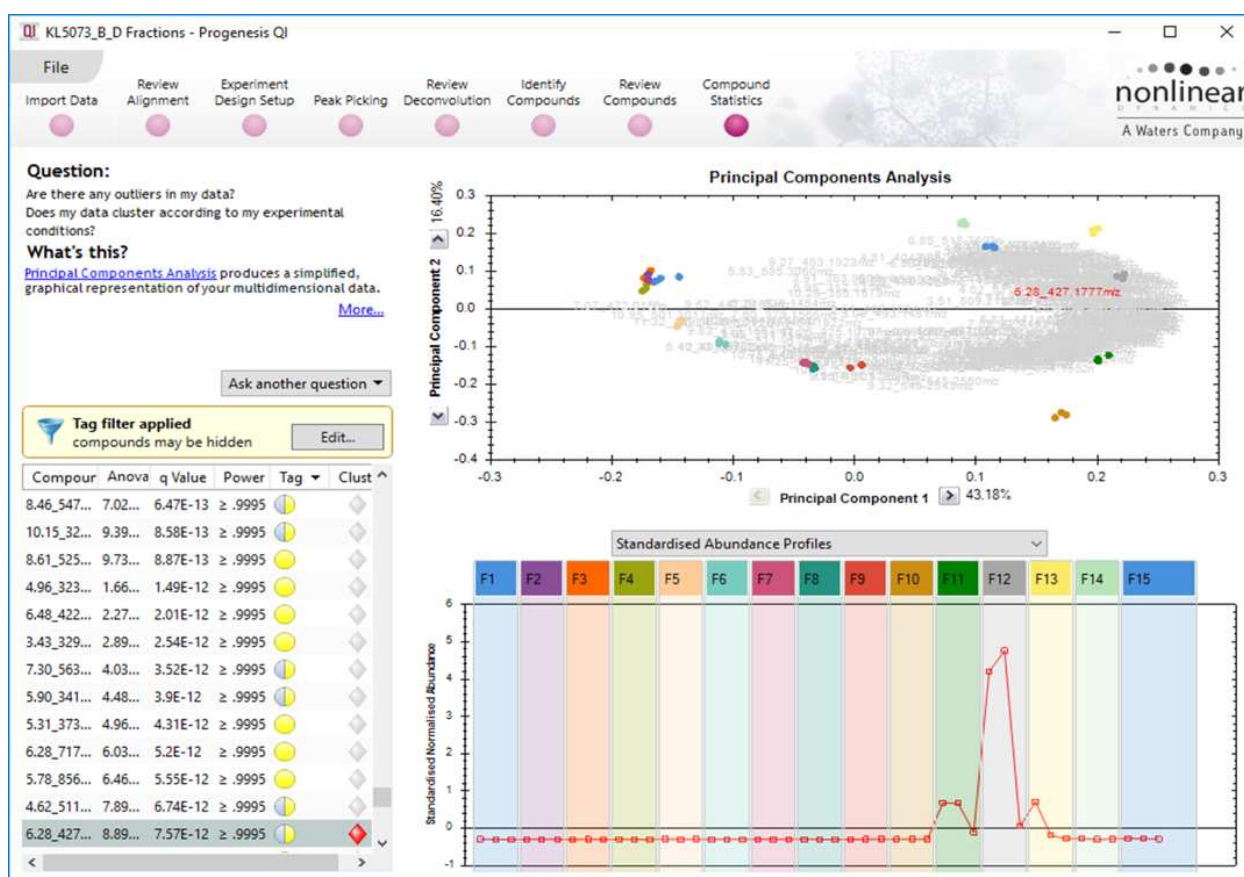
QI KL5073_B_D Fractions - Progenesis QI

File

Import Data | Review Alignment | Experiment Design Setup | Peak Picking | Review Deconvolution | Identify Compounds | Review Compounds | Compound Statistics

nonlinear DYNAMICS
A Waters Company

Question:
Are there any outliers in my data?
Does my data cluster according to my experimental conditions?

What's this?
Principal Components Analysis produces a simplified, graphical representation of your multidimensional data.
More...

Ask another question

Tag filter applied
compounds may be hidden
Edit...

| Compour | Anova | q Value | Power | Tag | Clust |
|---|---|---|---|---|---|
| 8.46_547... | 7.02... | 6.47E-13 | ≥ .9995 | | |
| 10.15_32... | 9.39... | 8.58E-13 | ≥ .9995 | | |
| 8.61_525... | 9.73... | 8.87E-13 | ≥ .9995 | | |
| 4.96_323... | 1.66... | 1.49E-12 | ≥ .9995 | | |
| 6.48_422... | 2.27... | 2.01E-12 | ≥ .9995 | | |
| 3.43_329... | 2.89... | 2.54E-12 | ≥ .9995 | | |
| 7.30_563... | 4.03... | 3.52E-12 | ≥ .9995 | | |
| 5.90_341... | 4.48... | 3.9E-12 | ≥ .9995 | | |
| 5.31_373... | 4.96... | 4.31E-12 | ≥ .9995 | | |
| 6.28_717... | 6.03... | 5.2E-12 | ≥ .9995 | | |
| 5.78_856... | 6.46... | 5.55E-12 | ≥ .9995 | | |
| 4.62_511... | 7.89... | 6.74E-12 | ≥ .9995 | | |
| 6.28_427... | 8.89... | 7.57E-12 | ≥ .9995 | | |

Principal Components Analysis
Principal Component 2 16.40%
0.3 0.2 0.1 0.0 -0.1 -0.2 -0.3 -0.4
6.28_427.1777m/z
-0.3 -0.2 -0.1 0.0 0.1 0.2 0.3
Principal Component 1 43.18%

Standardised Abundance Profiles
F1 F2 F3 F4 F5 F6 F7 F8 F9 F10 F11 F12 F13 F14 F15
Standardised Normalised Abundance
6 5 4 3 2 1 0 -1